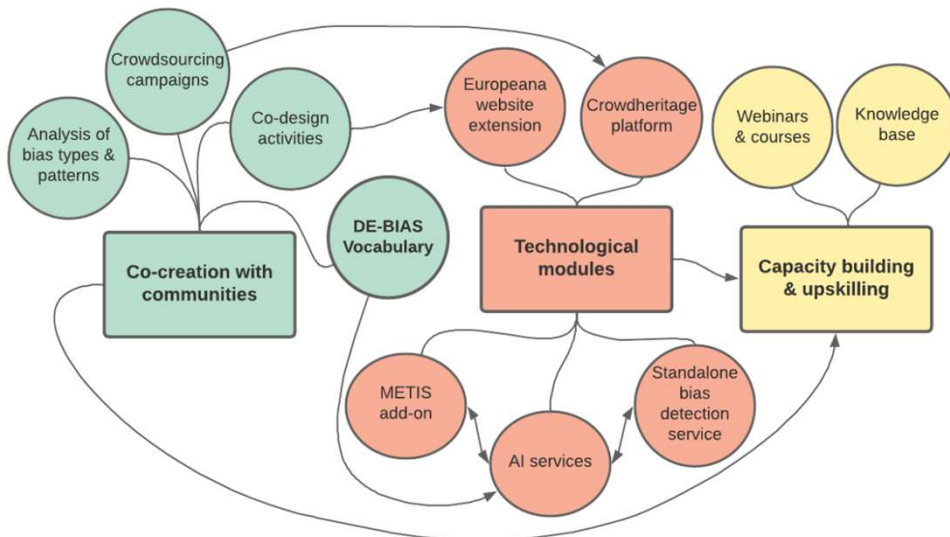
Crowdsourcing campaigns

Analysis of bias types & patterns

Co-design activities

Europeana website extension

Crowdheritage platform

Webinars & courses

Knowledge base

DE-BIAS Vocabulary

Co-creation with communities

Technological modules

Capacity building & upskilling

METIS add-on

Standalone bias detection service

AI services